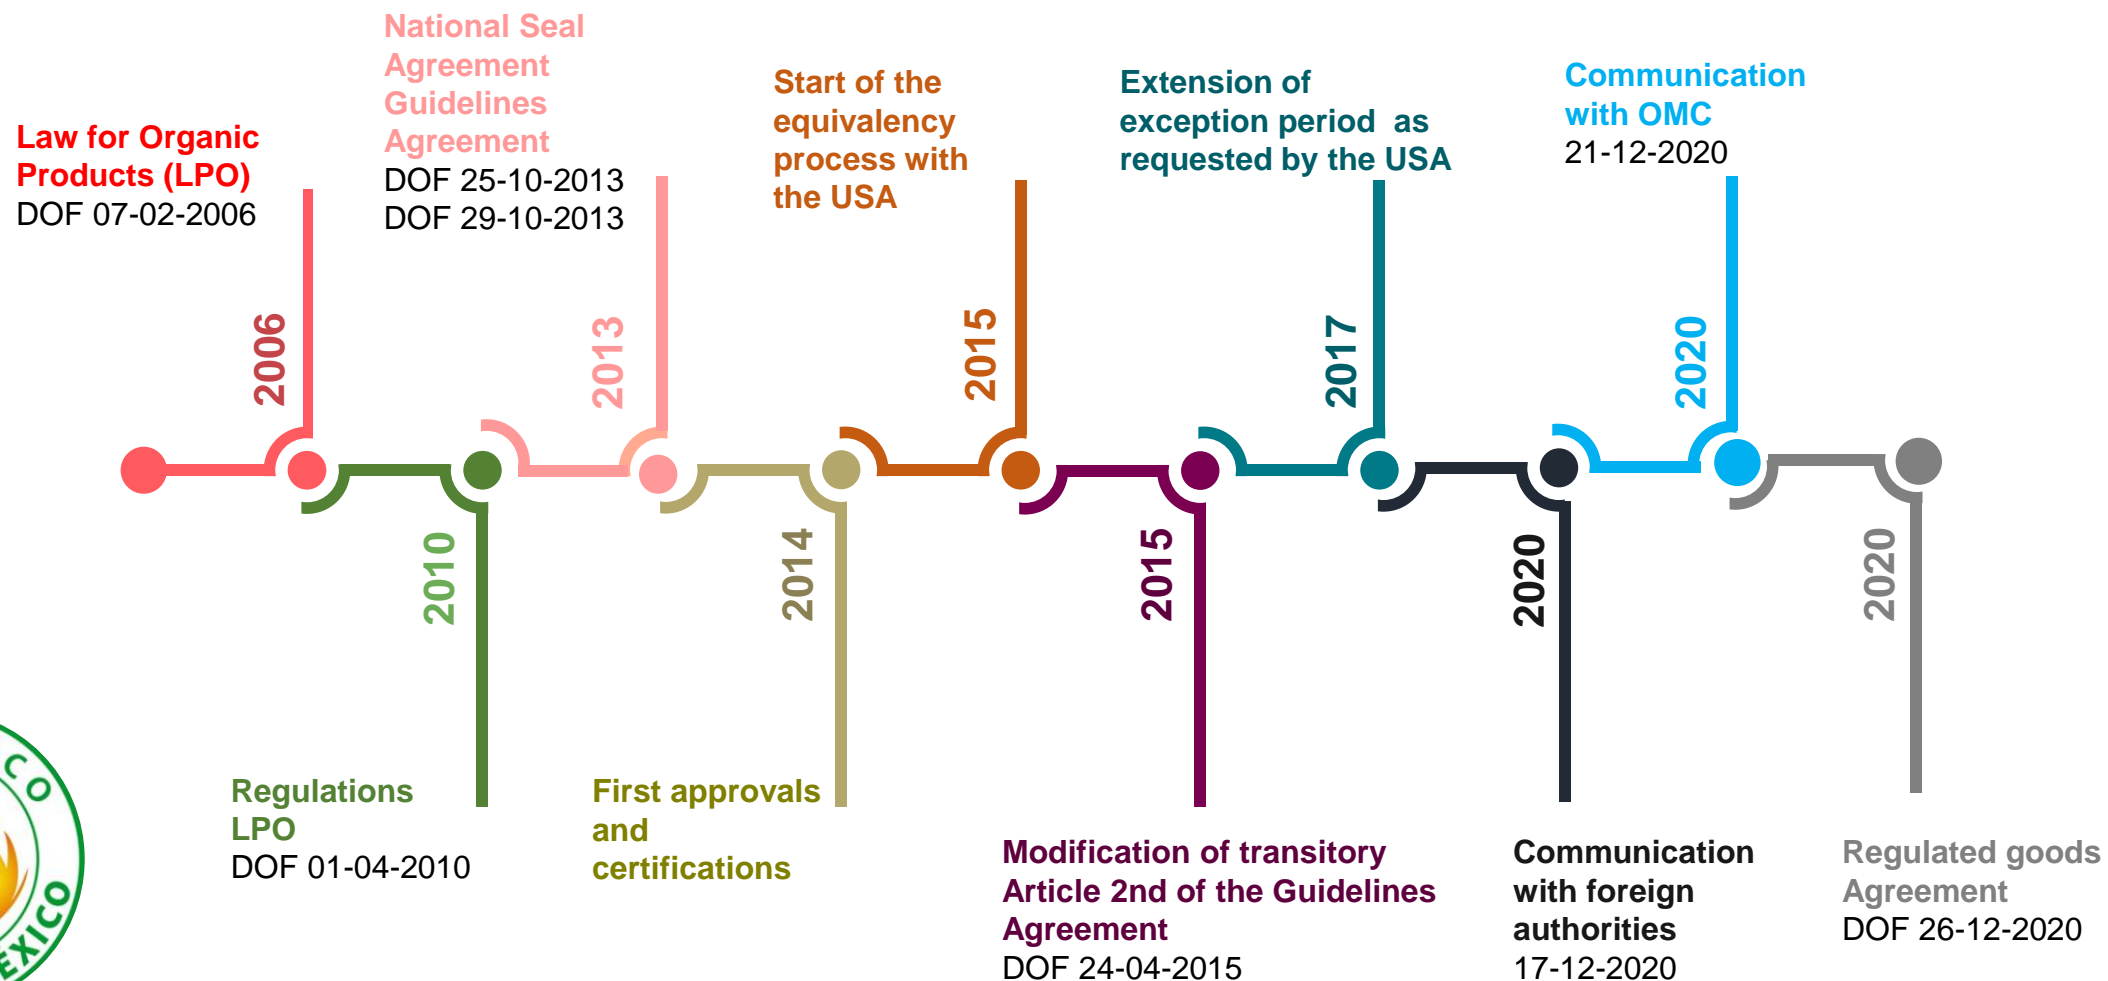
Law for Organic Products (LPO)
DOF 07-02-2006

2006

National Seal Agreement Guidelines Agreement
DOF 25-10-2013
DOF 29-10-2013

2013

Start of the equivalency process with the USA

2015

Extension of exception period as requested by the USA

2017

Communication with OMC
21-12-2020

2020

2010

Regulations LPO
DOF 01-04-2010

2014

First approvals and certifications

2015

Modification of transitory Article 2nd of the Guidelines Agreement
DOF 24-04-2015

2020

Communication with foreign authorities
17-12-2020

2020

Regulated goods Agreement
DOF 26-12-2020

CO
EXICO